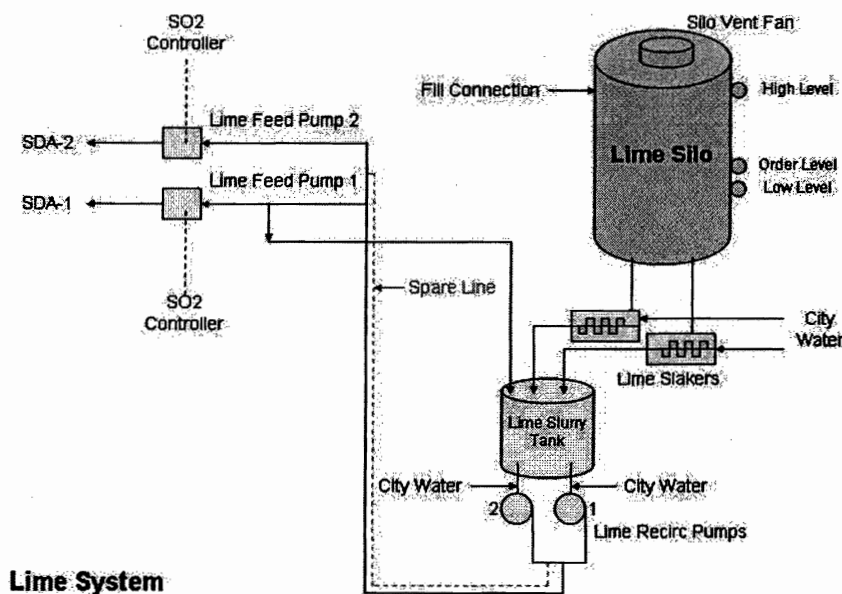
SO2 Controller

Silo Vent Fan

Fill Connection

High Level

Lime Feed Pump 2

SDA-2

Lime Silo

Lime Feed Pump 1

Order Level

SDA-1

Low Level

SO2 Controller

Spare Line

City Water

Lime Slakers

Lime Slurry Tank

City Water

City Water

2

1

Lime Recirc Pumps

Lime System